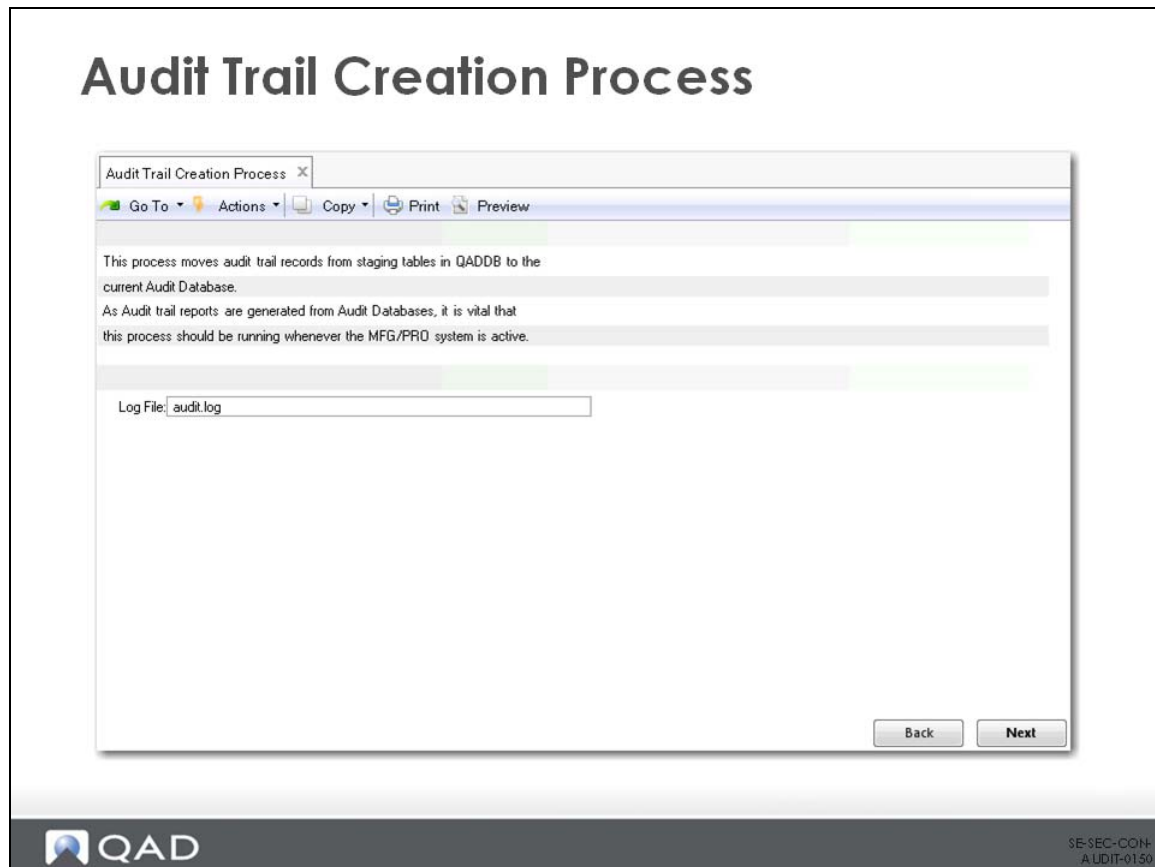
Audit Trail Creation Process

Audit Trail Creation Process ×

Go To ▾ Actions ▾ Copy ▾ Print Preview

This process moves audit trail records from staging tables in QADDB to the current Audit Database.

As Audit trail reports are generated from Audit Databases, it is vital that this process should be running whenever the MFG/PRO system is active.

Log File: audit.log

Back Next

QAD

SE-SEC-CON-AUDIT-0150